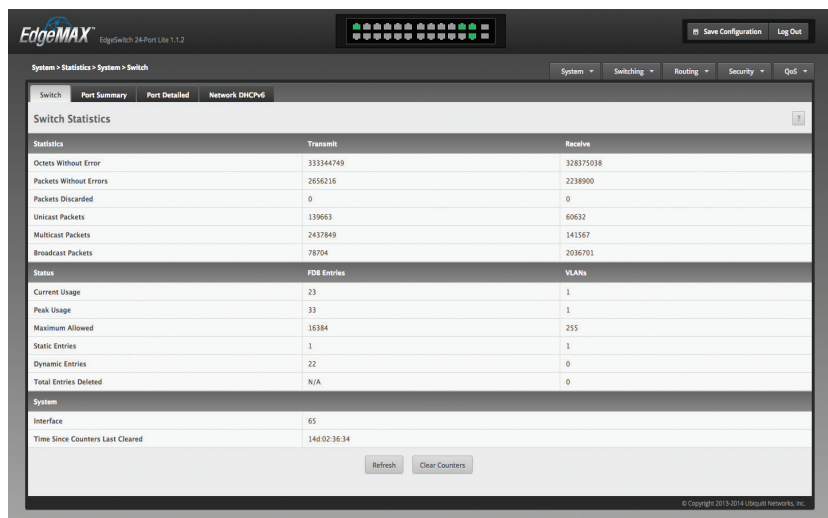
EdgeMAX™ EdgeSwitch 24-Port Lite 1.1.2

Save Configuration Log Out

System > Statistics > System > Switch

System ▾ Switching ▾ Routing ▾ Security ▾ QoS ▾

Switch Port Summary Port Detailed Network DHCPv6

Switch Statistics

?

| Statistics | Transmit | Receive |
|---|---|---|
| Octets Without Error | 333344749 | 328375038 |
| Packets Without Errors | 2656216 | 2238900 |
| Packets Discarded | 0 | 0 |
| Unicast Packets | 139663 | 60632 |
| Multicast Packets | 2437849 | 141567 |
| Broadcast Packets | 78704 | 2036701 |

| Status | FDB Entries | VLANs |
|---|---|---|
| Current Usage | 23 | 1 |
| Peak Usage | 33 | 1 |
| Maximum Allowed | 16384 | 255 |
| Static Entries | 1 | 1 |
| Dynamic Entries | 22 | 0 |
| Total Entries Deleted | N/A | 0 |

| System | |
|---|---|
| Interface | 65 |
| Time Since Counters Last Cleared | 14d:02:36:34 |

Refresh Clear Counters

© Copyright 2013-2014 Ubiquiti Networks, Inc.